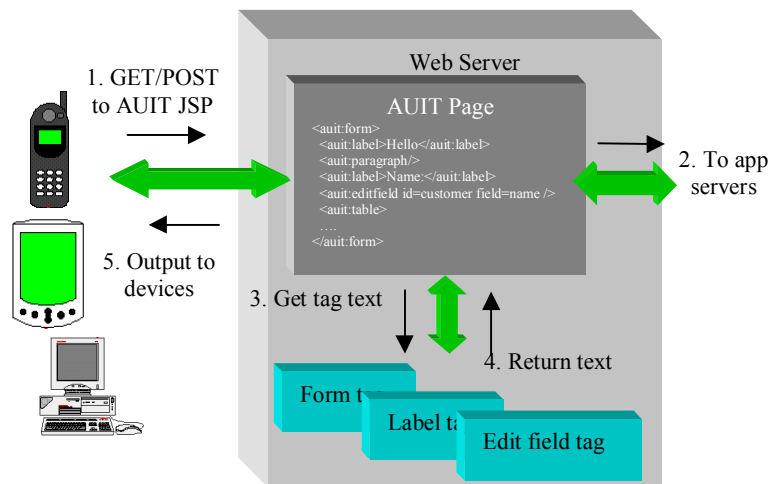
Web Server

1. GET/POST to AUIT JSP

AUIT Page

<auit:form>
<auit:label>Hello</auit:label>
<auit:paragraph/>
<auit:label>Name:</auit:label>
<auit:editfield id=customer field=name />
<auit:table>
….
</auit:form>

2. To app servers

5. Output to devices

3. Get tag text

4. Return text

Form ta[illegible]

Label ta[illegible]

Edit field tag